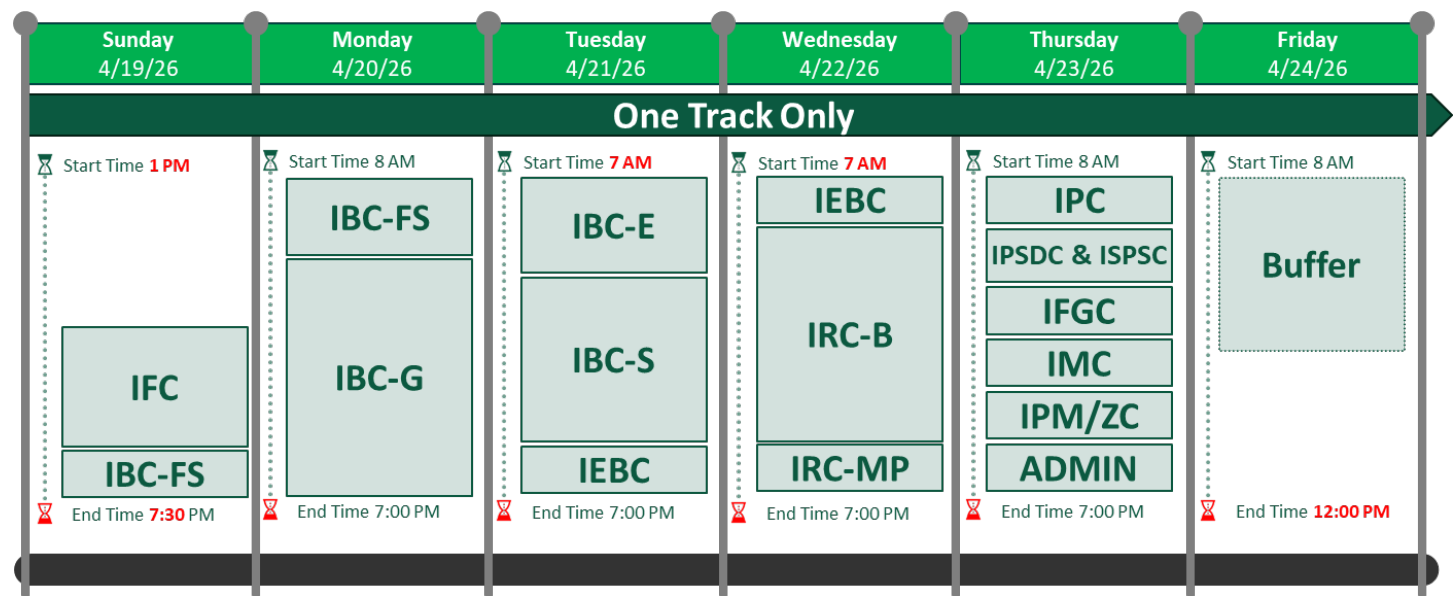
Sunday
4/19/26

Monday
4/20/26

Tuesday
4/21/26

Wednesday
4/22/26

Thursday
4/23/26

Friday
4/24/26

One Track Only

Start Time 1 PM
IFC
IBC-FS
End Time 7:30 PM

Start Time 8 AM
IBC-FS
IBC-G
End Time 7:00 PM

Start Time 7 AM
IBC-E
IBC-S
IEBC
End Time 7:00 PM

Start Time 7 AM
IEBC
IRC-B
IRC-MP
End Time 7:00 PM

Start Time 8 AM
IPC
IPSDC & ISPSC
IFGC
IMC
IPM/ZC
ADMIN
End Time 7:00 PM

Start Time 8 AM
Buffer
End Time 12:00 PM